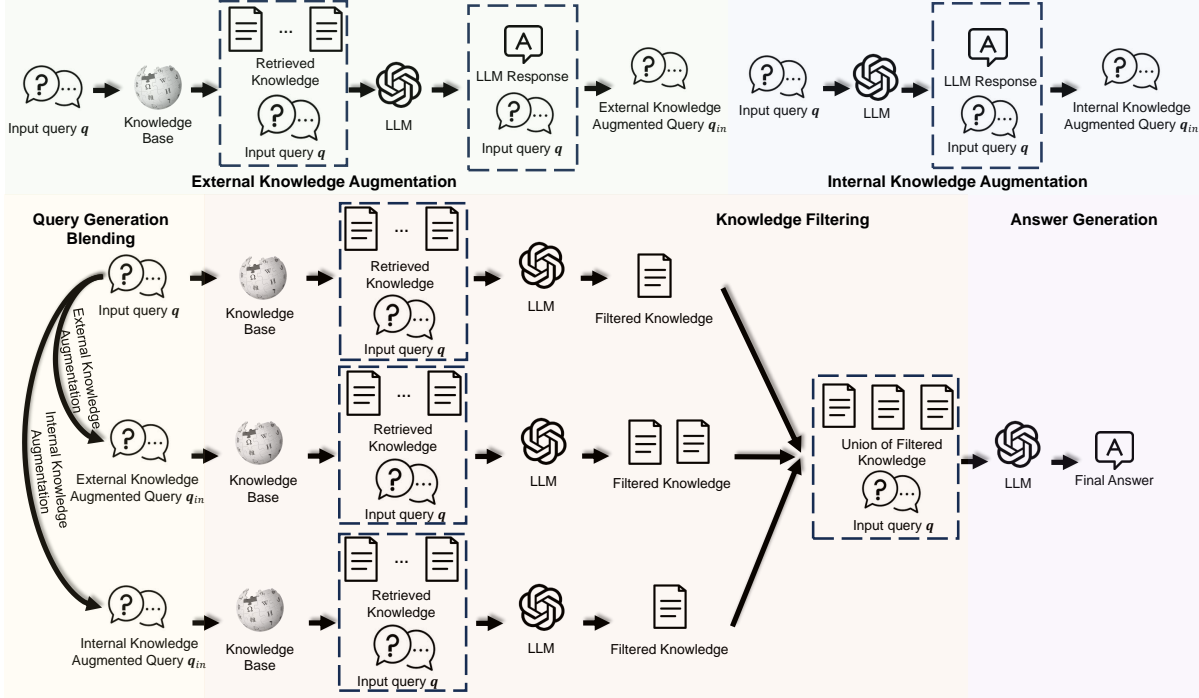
Input query $\boldsymbol{q}$

Knowledge Base

...

Retrieved Knowledge

Input query $\boldsymbol{q}$

LLM

LLM Response

Input query $\boldsymbol{q}$

External Knowledge Augmented Query $\boldsymbol{q}_{in}$

External Knowledge Augmentation

Input query $\boldsymbol{q}$

LLM

LLM Response

Input query $\boldsymbol{q}$

Internal Knowledge Augmented Query $\boldsymbol{q}_{in}$

Internal Knowledge Augmentation

Query Generation Blending

Knowledge Filtering

Answer Generation

Input query $\boldsymbol{q}$

External Knowledge Augmentation

Internal Knowledge Augmentation

Knowledge Base

...

Retrieved Knowledge

Input query $\boldsymbol{q}$

LLM

Filtered Knowledge

External Knowledge Augmented Query $\boldsymbol{q}_{in}$

Knowledge Base

...

Retrieved Knowledge

Input query $\boldsymbol{q}$

LLM

Filtered Knowledge

Union of Filtered Knowledge

Input query $\boldsymbol{q}$

LLM

Final Answer

Internal Knowledge Augmented Query $\boldsymbol{q}_{in}$

Knowledge Base

...

Retrieved Knowledge

Input query $\boldsymbol{q}$

LLM

Filtered Knowledge